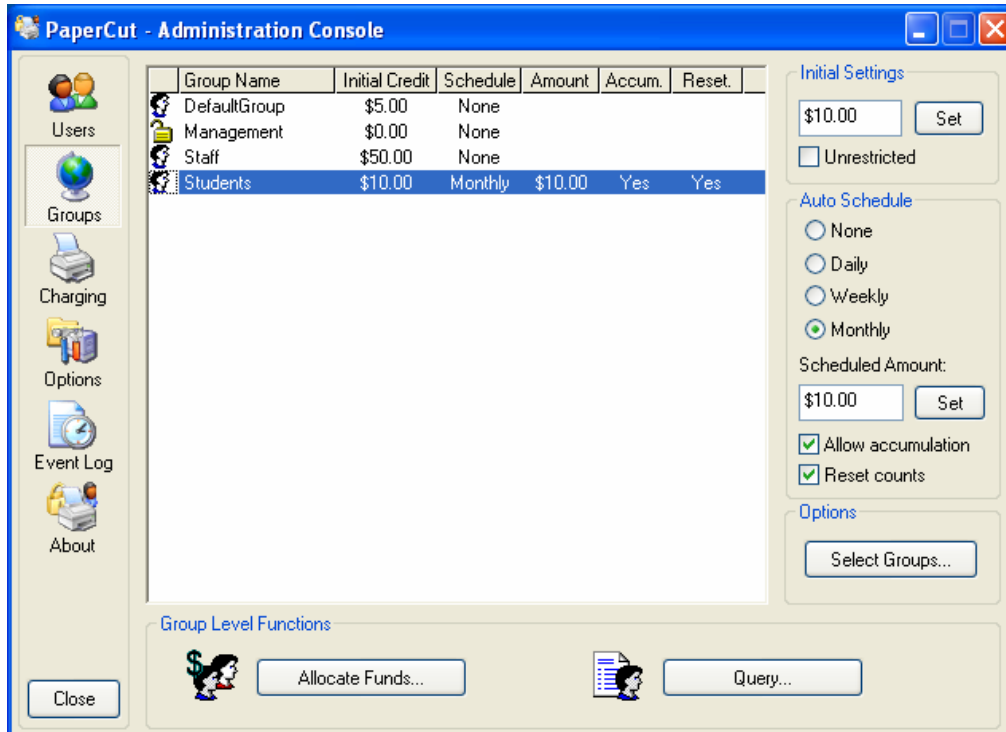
PaperCut - Administration Console

Users
Groups
Charging
Options
Event Log
About

| Group Name | Initial Credit | Schedule | Amount | Accum. | Reset. |
|---|---|---|---|---|---|
| DefaultGroup | \$5.00 | None | | | |
| Management | \$0.00 | None | | | |
| Staff | \$50.00 | None | | | |
| Students | \$10.00 | Monthly | \$10.00 | Yes | Yes |

Initial Settings
\$10.00
Set
Unrestricted

Auto Schedule
None
Daily
Weekly
Monthly
Scheduled Amount:
\$10.00
Set
Allow accumulation
Reset counts

Options
Select Groups...

Group Level Functions
Allocate Funds...
Query...

Close